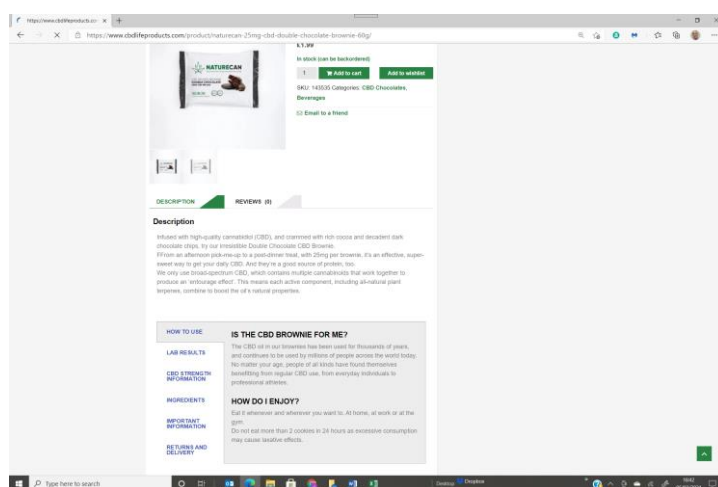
https://www.cbdlifeproducts.co ×

https://www.cbdlifeproducts.com/product/naturecan-25mg-cbd-double-chocolate-brownie-60g/

£1.99

In stock (can be backordered)

1

Add to cart

Add to wishlist

SKU: 143535 Categories: CBD Chocolates, Beverages

Email to a friend

NATURECAN

DESCRIPTION

REVIEWS (0)

Description

Infused with high-quality cannabidiol (CBD), and crammed with rich cocoa and decadent dark chocolate chips, try our irresistible Double Chocolate CBD Brownie.

FFrom an afternoon pick-me-up to a post-dinner treat, with 25mg per brownie, it's an effective, super-sweet way to get your daily CBD. And they're a good source of protein, too.

We only use broad-spectrum CBD, which contains multiple cannabinoids that work together to produce an 'entourage effect'. This means each active component, including all-natural plant terpenes, combine to boost the oil's natural properties.

HOW TO USE

LAB RESULTS

CBD STRENGTH INFORMATION

INGREDIENTS

IMPORTANT INFORMATION

RETURNS AND DELIVERY

IS THE CBD BROWNIE FOR ME?

The CBD oil in our brownies has been used for thousands of years, and continues to be used by millions of people across the world today. No matter your age, people of all kinds have found themselves benefitting from regular CBD use, from everyday individuals to professional athletes.

HOW DO I ENJOY?

Eat it whenever and wherever you want to. At home, at work or at the gym.

Do not eat more than 2 cookies in 24 hours as excessive consumption may cause laxative effects.

Type here to search

Desktop

Dropbox

16:02